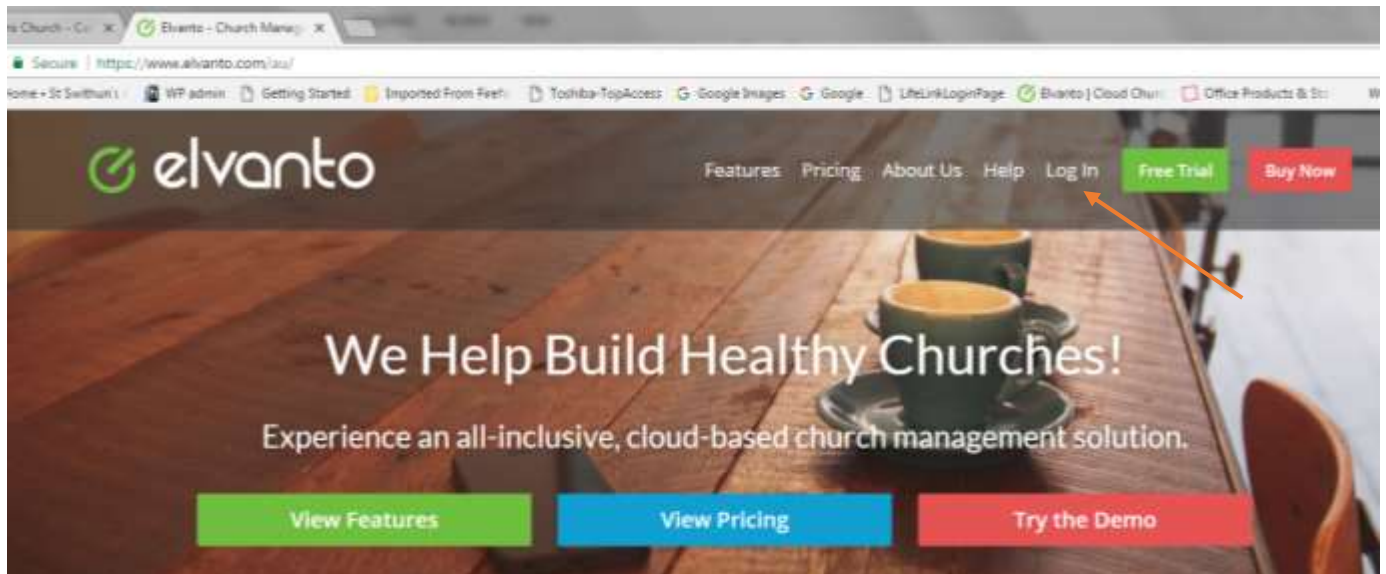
s Church - Ca ×
Elvanto - Church Manag ×

Secure | https://www.elvanto.com/au/

ome • St Swithun's | WP admin | Getting Started | Imported From Firef | Toshiba-TopAccess | Google Images | Google | LifeLinkLoginPage | Elvanto | Cloud Chur | Office Products & St

elvanto

Features Pricing About Us Help Log In Free Trial Buy Now

We Help Build Healthy Churches!

Experience an all-inclusive, cloud-based church management solution.

View Features
View Pricing
Try the Demo